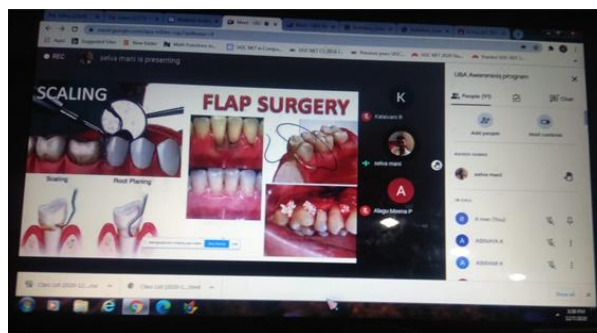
REC

selva mani is presenting

SCALING

FLAP SURGERY

Scaling

Root Planing

K

Kalaivani R

selva mani

A

Alagu Meena P

UBA Awareness program

People

Chat

Add people

Mute

selva mani

A

ABINAYA A

A

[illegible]